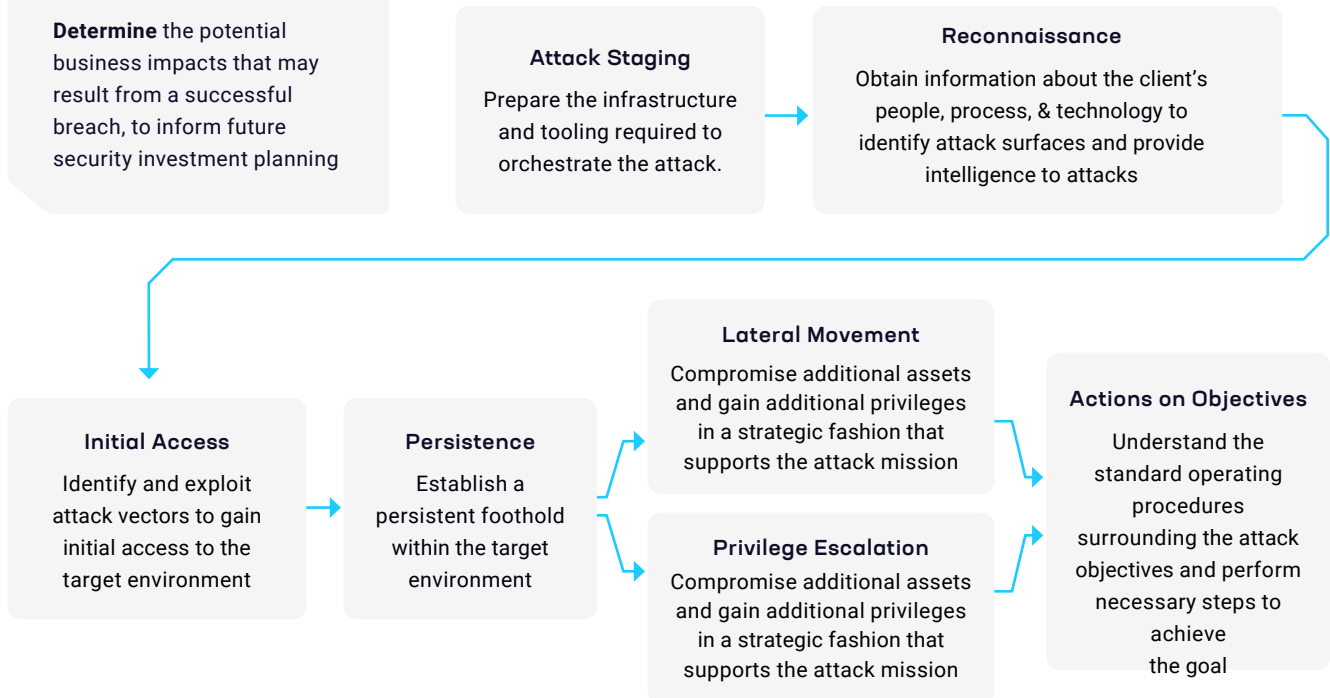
**Determine** the potential business impacts that may result from a successful breach, to inform future security investment planning

Attack Staging

Prepare the infrastructure and tooling required to orchestrate the attack.

Reconnaissance

Obtain information about the client's people, process, & technology to identify attack surfaces and provide intelligence to attacks

Initial Access

Identify and exploit attack vectors to gain initial access to the target environment

Persistence

Establish a persistent foothold within the target environment

Lateral Movement

Compromise additional assets and gain additional privileges in a strategic fashion that supports the attack mission

Privilege Escalation

Compromise additional assets and gain additional privileges in a strategic fashion that supports the attack mission

Actions on Objectives

Understand the standard operating procedures surrounding the attack objectives and perform necessary steps to achieve the goal